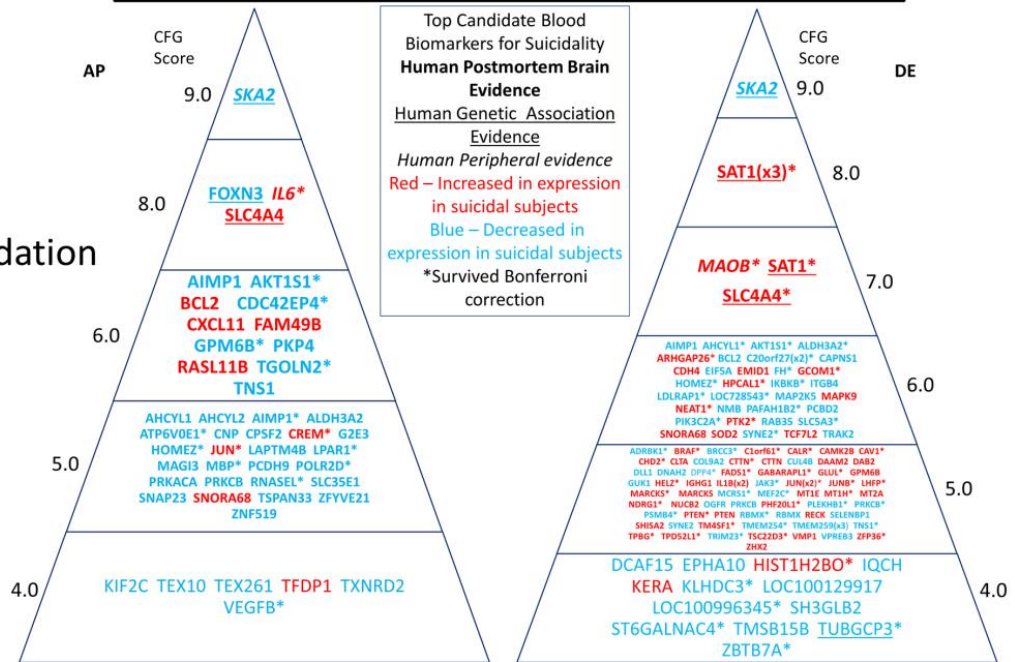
dation

CFG Score

AP

9.0 SKA2

8.0 FOXN3 IL6* SLC4A4

6.0 AIMP1 AKT1S1* BCL2 CDC42EP4* CXCL11 FAM49B GPM6B* PKP4 RASL11B TGOLN2* TNS1

5.0 AHCYL1 AHCYL2 AIMP1* ALDH3A2 ATP6V0E1* CNP CPSF2 CREM* G2E3 HOMEZ* JUN* LAPTM4B LPAR1* MAGI3 MBP* PCDH9 POLR2D* PRKACA PRKCB RNASEL* SLC35E1 SNAP23 SNORA68 TSPAN33 ZFYVE21 ZNF519

4.0 KIF2C TEX10 TEX261 TFDP1 TXNRD2 VEGFB*

Top Candidate Blood Biomarkers for Suicidality
Human Postmortem Brain Evidence
Human Genetic Association Evidence
Human Peripheral evidence
Red – Increased in expression in suicidal subjects
Blue – Decreased in expression in suicidal subjects
*Survived Bonferroni correction

CFG Score

DE

SKA2 9.0

SAT1(x3)* 8.0

MAOB* SAT1* SLC4A4* 7.0

AIMP1 AHCYL1* AKT1S1* ALDH3A2* ARHGAP26* BCL2 C20orf27(x2)* CAPNS1 CDH4 EIF5A EMID1 FH* GCOM1* HOMEZ* HPCAL1* IKBKB* ITGB4 LDLRAP1* LOC728543* MAP2K5 MAPK9 NEAT1* NMB PAFAH1B2* PCBD2 PIK3C2A* PTK2* RAB35 SLC5A3* SNORA68 SOD2 SYNE2* TCF7L2 TRAK2 6.0

ADRBK1* BRAF* BRCC3* C1orf61* CALR* CAMK2B CAV1* CHD2* CLTA COL9A2 CTTN* CTTN CUL4B DAAM2 DAB2 DLL1 DNAH2 DPP4* FADS1* GABARAPL1* GLUL* GPM6B GUK1 HELZ* IGHG1 IL1B(x2) JAK3* JUN(x2)* JUNB* LHFP* MARCKS* MARCKS MCRS1* MEF2C* MT1E MT1H* MT2A NDRG1* NUCB2 OGFR PRKCB PHF20L1* PLEKHB1* PRKCB* PSMB4* PTEN* PTEN RBMX* RBMX RECK SELENBP1 SHISA2 SYNE2 TM4SF1* TMEM254* TMEM259(x3) TNS1* TPBG* TPD52L1* TRIM23* TSC22D3* VMP1 VPREB3 ZFP36* ZHX2 5.0

DCAF15 EPHA10 HIST1H2BO* IQCH KERA KLHDC3* LOC100129917 LOC100996345* SH3GLB2 ST6GALNAC4* TMSB15B TUBGCP3* ZBTB7A* 4.0